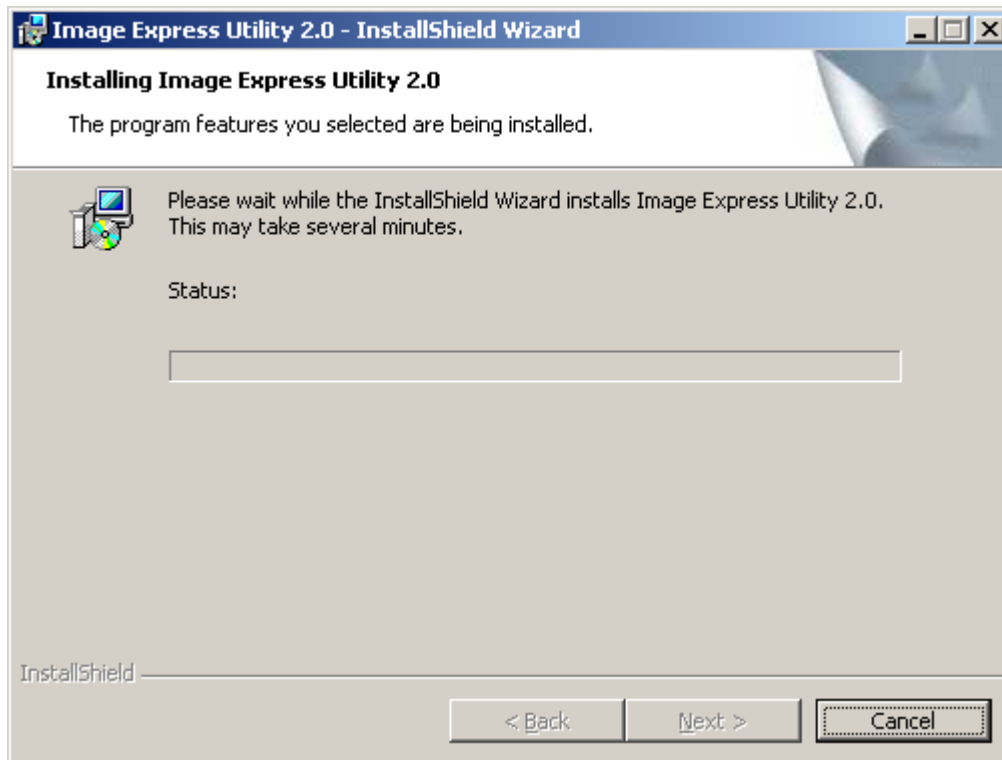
Image Express Utility 2.0 - InstallShield Wizard

Installing Image Express Utility 2.0

The program features you selected are being installed.

Please wait while the InstallShield Wizard installs Image Express Utility 2.0. This may take several minutes.

Status:

InstallShield

< Back

Next >

Cancel